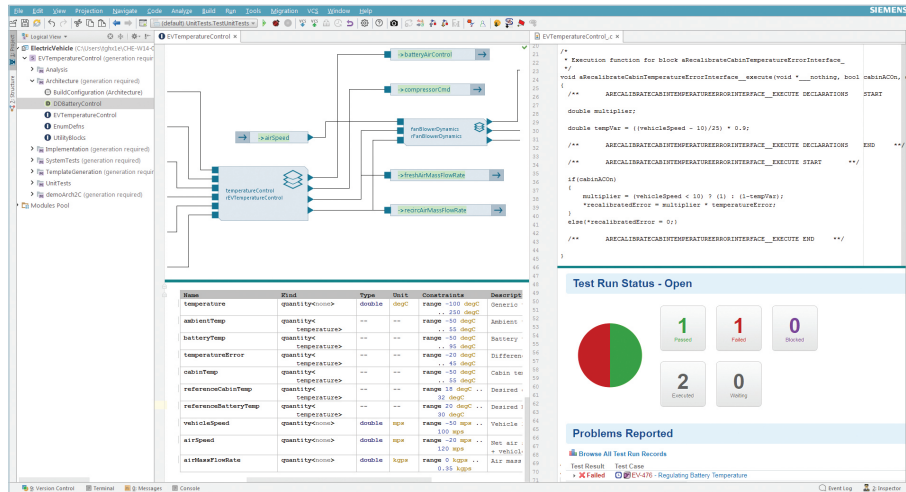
File Edit View Projection Navigate Code Analyze Build Run Tools Migration VCS Window Help

SIEMENS

(default) UnitTests.TestUnitTests

Logical View

ElectricVehicle (C:\Users\dghx1e\CHE-W14-C
EVTemperatureControl (generation require
Analysis
Architecture (generation required)
BuildConfiguration (Architecture)
DDBatteryControl
EVTemperatureControl
EnumDefs
UtilityBlocks
Implementation (generation required)
SystemTests (generation required)
TemplateGeneration (generation required)
UnitTests
demoArch2C (generation required)
Modules Pool

EVTemperatureControl

->batteryAirControl
->compressorCmd
->airSpeed
fanBlowerDynamics
rFanBlowerDynamics
temperatureControl
rEVTemperatureControl
->freshAirMassFlowRate
->recircAirMassFlowRate

| Name | Kind | Type | Unit | Constraints | Descript |
|---|---|---|---|---|---|
| temperature | quantity<none> | double | degC | range -100 degC .. 250 degC | Generic |
| ambientTemp | quantity< temperature> | -- | -- | range -50 degC .. 55 degC | Ambient |
| batteryTemp | quantity< temperature> | -- | -- | range -50 degC .. 95 degC | Battery |
| temperatureError | quantity< temperature> | -- | -- | range -20 degC .. 45 degC | Differen |
| cabinTemp | quantity< temperature> | -- | -- | range -50 degC .. 55 degC | Cabin te |
| referenceCabinTemp | quantity< temperature> | -- | -- | range 18 degC .. 32 degC | Desired |
| referenceBatteryTemp | quantity< temperature> | -- | -- | range 20 degC .. 90 degC | Desired |
| vehicleSpeed | quantity<none> | double | mps | range -50 mps .. 100 mps | Vehicle |
| airSpeed | quantity<none> | double | mps | range -20 mps .. 120 mps | Net air + vehicl |
| airMassFlowRate | quantity<none> | double | kgps | range 0 kgps .. 0.35 kgps | Air mass |

EVTemperatureControl_c

28 /*
29 * Execution function for block aRecalibrateCabinTemperatureErrorInterface_
30 */
31 void aRecalibrateCabinTemperatureErrorInterface__execute(void *__nothing, bool cabinACOn,
32 {
33 /** ARECALIBRATECABINTEMPERATUREERRORINTERFACE__EXECUTE DECLARATIONS START
34
35 double multiplier;
36
37 double tempVar = ((vehicleSpeed - 10)/25) * 0.9;
38
39 /** ARECALIBRATECABINTEMPERATUREERRORINTERFACE__EXECUTE DECLARATIONS END **/
40
41 /** ARECALIBRATECABINTEMPERATUREERRORINTERFACE__EXECUTE START **/
42
43 if(cabinACOn)
44 {
45 multiplier = (vehicleSpeed < 10) ? (1) : (1-tempVar);
46 *recalibratedError = multiplier * temperatureError;
47 }
48 else(*recalibratedError = 0;)
49
50 /** ARECALIBRATECABINTEMPERATUREERRORINTERFACE__EXECUTE END **/
51
52 }

Test Run Status - Open

1 Passed
1 Failed
0 Blocked
2 Executed
0 Waiting

Problems Reported

Browse All Test Run Records
Test Result Test Case
Failed EV-476 - Regulating Battery Temperature

9: Version Control Terminal 0: Messages Console Event Log 2: Inspector